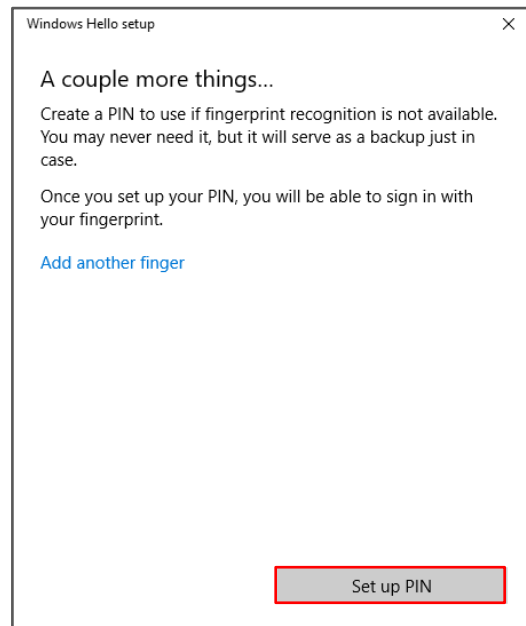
Windows Hello setup

×

A couple more things...

Create a PIN to use if fingerprint recognition is not available. You may never need it, but it will serve as a backup just in case.

Once you set up your PIN, you will be able to sign in with your fingerprint.

Add another finger

Set up PIN